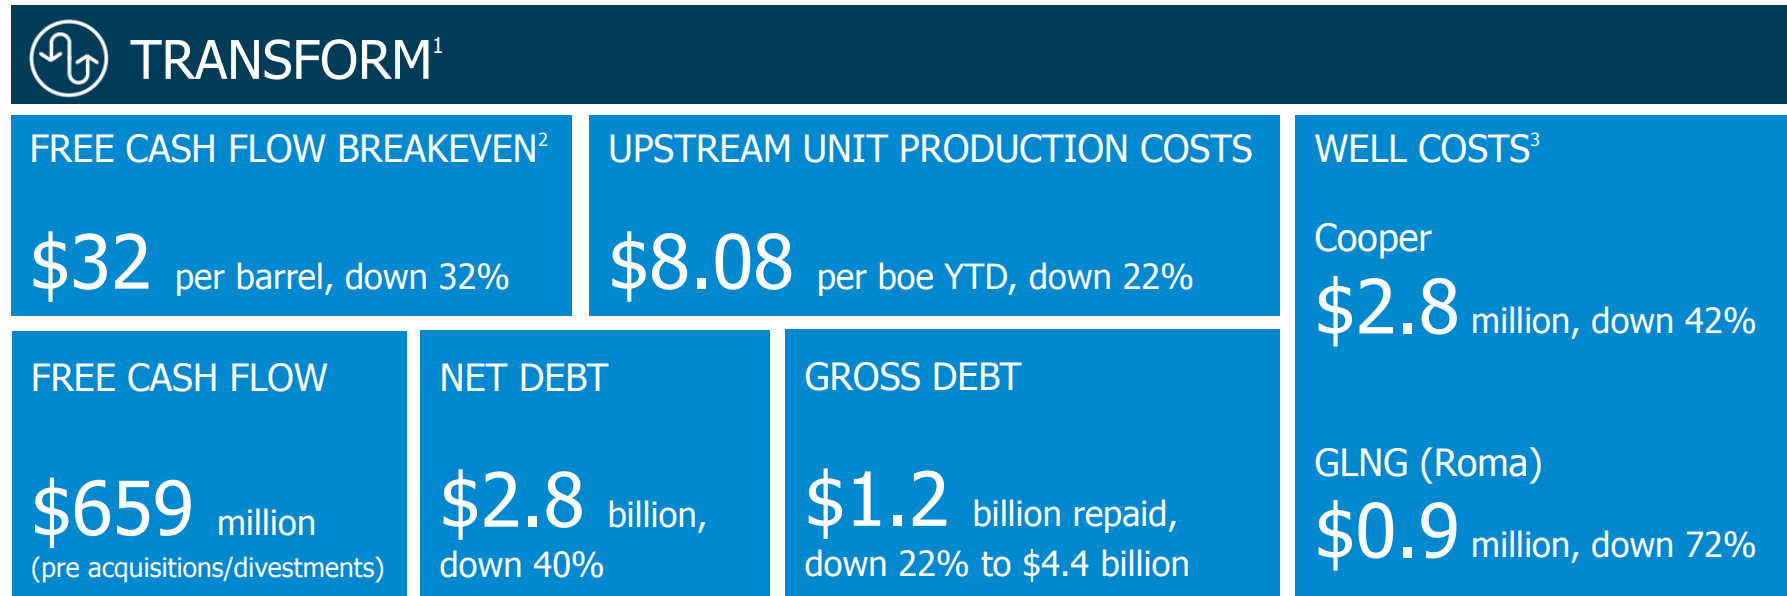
TRANSFORM$^1$

FREE CASH FLOW BREAKEVEN$^2$

\$32 per barrel, down 32%

UPSTREAM UNIT PRODUCTION COSTS

\$8.08 per boe YTD, down 22%

WELL COSTS$^3$

Cooper

\$2.8 million, down 42%

GLNG (Roma)

\$0.9 million, down 72%

FREE CASH FLOW

\$659 million (pre acquisitions/divestments)

NET DEBT

\$2.8 billion, down 40%

GROSS DEBT

\$1.2 billion repaid, down 22% to \$4.4 billion